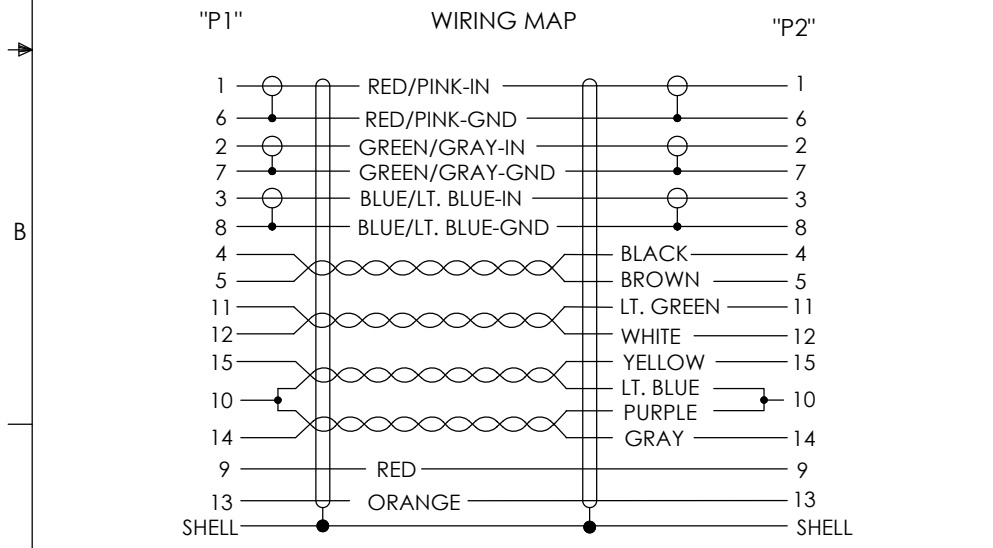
"P1"

WIRING MAP

"P2"

B

1 RED/PINK-IN 1
6 RED/PINK-GND 6
2 GREEN/GRAY-IN 2
7 GREEN/GRAY-GND 7
3 BLUE/LT. BLUE-IN 3
8 BLUE/LT. BLUE-GND 8
4 BLACK 4
5 BROWN 5
11 LT. GREEN 11
12 WHITE 12
15 YELLOW 15
10 LT. BLUE 10
PURPLE
14 GRAY 14
9 RED 9
13 ORANGE 13
SHELL SHELL